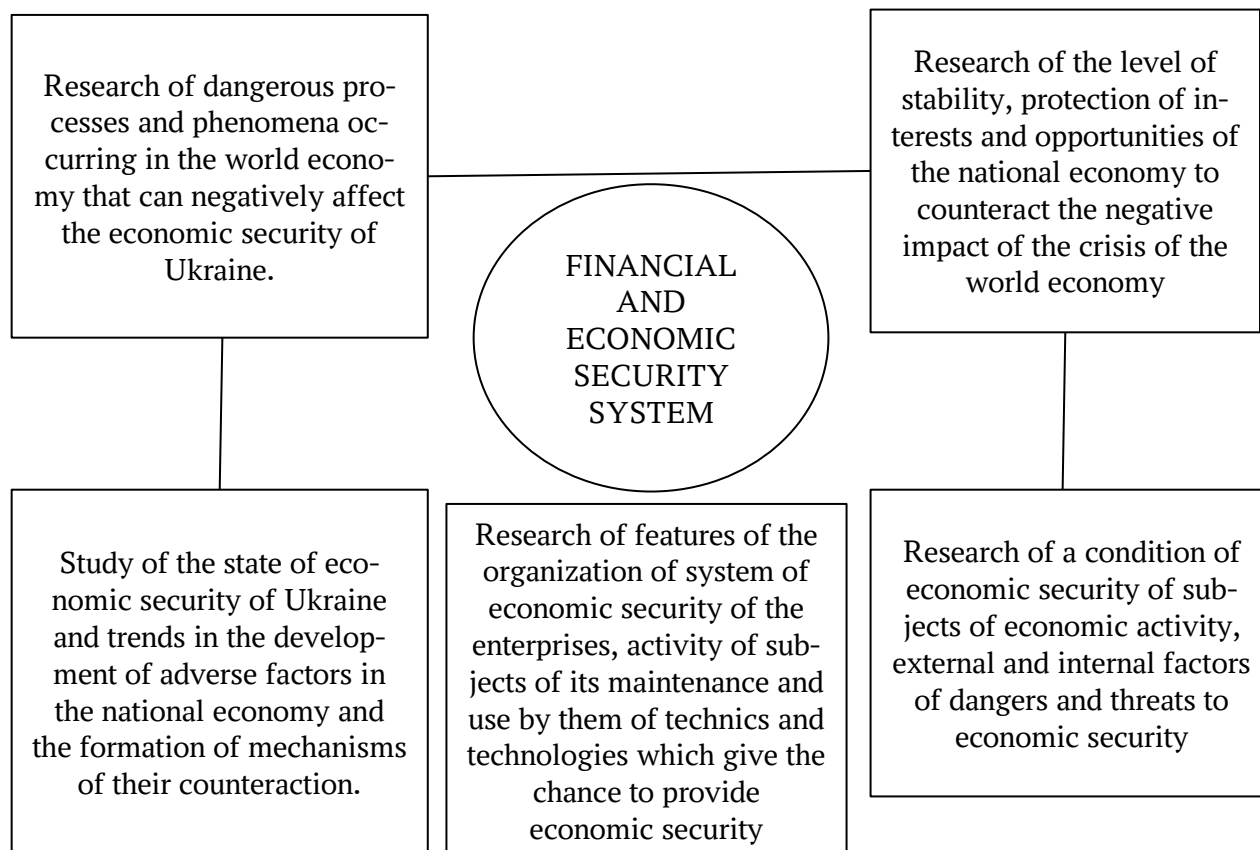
Research of dangerous processes and phenomena occurring in the world economy that can negatively affect the economic security of Ukraine.

Research of the level of stability, protection of interests and opportunities of the national economy to counteract the negative impact of the crisis of the world economy

FINANCIAL AND ECONOMIC SECURITY SYSTEM

Study of the state of economic security of Ukraine and trends in the development of adverse factors in the national economy and the formation of mechanisms of their counteraction.

Research of features of the organization of system of economic security of the enterprises, activity of subjects of its maintenance and use by them of technics and technologies which give the chance to provide economic security

Research of a condition of economic security of subjects of economic activity, external and internal factors of dangers and threats to economic security